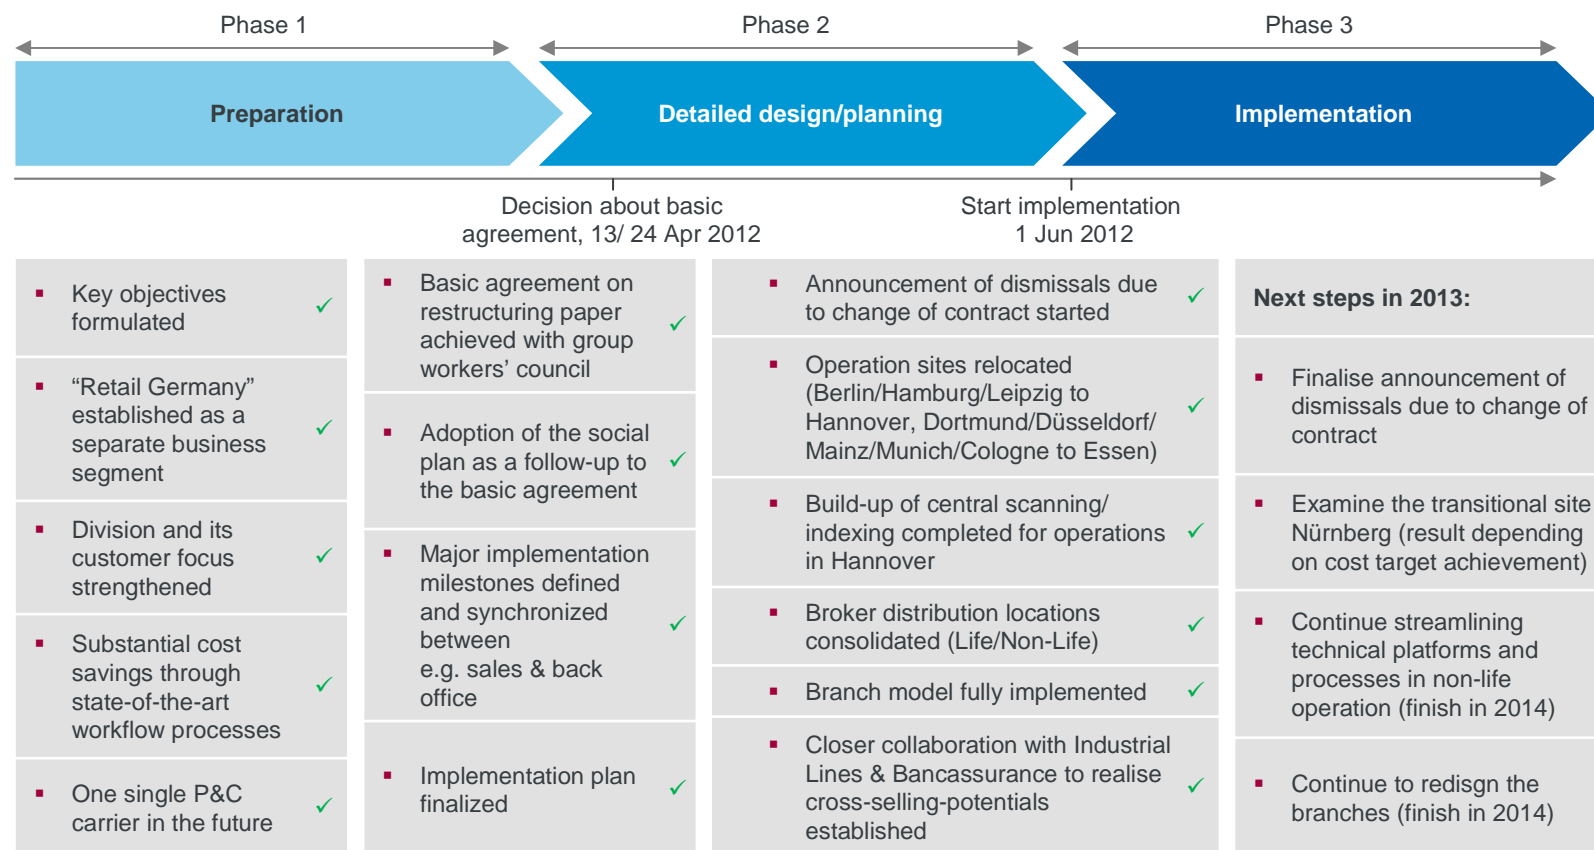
Phase 1

Phase 2

Phase 3

Preparation

Detailed design/planning

Implementation

Decision about basic agreement, 13/ 24 Apr 2012

Start implementation 1 Jun 2012

▪ Key objectives formulated ✓

▪ “Retail Germany” established as a separate business segment ✓

▪ Division and its customer focus strengthened ✓

▪ Substantial cost savings through state-of-the-art workflow processes ✓

▪ One single P&C carrier in the future ✓

▪ Basic agreement on restructuring paper achieved with group workers’ council ✓

▪ Adoption of the social plan as a follow-up to the basic agreement ✓

▪ Major implementation milestones defined and synchronized between e.g. sales & back office ✓

▪ Implementation plan finalized ✓

▪ Announcement of dismissals due to change of contract started ✓

▪ Operation sites relocated (Berlin/Hamburg/Leipzig to Hannover, Dortmund/Düsseldorf/ Mainz/Munich/Cologne to Essen) ✓

▪ Build-up of central scanning/ indexing completed for operations in Hannover ✓

▪ Broker distribution locations consolidated (Life/Non-Life) ✓

▪ Branch model fully implemented ✓

▪ Closer collaboration with Industrial Lines & Bancassurance to realise cross-selling-potentials established ✓

Next steps in 2013:

▪ Finalise announcement of dismissals due to change of contract

▪ Examine the transitional site Nürnberg (result depending on cost target achievement)

▪ Continue streamlining technical platforms and processes in non-life operation (finish in 2014)

▪ Continue to redisgn the branches (finish in 2014)